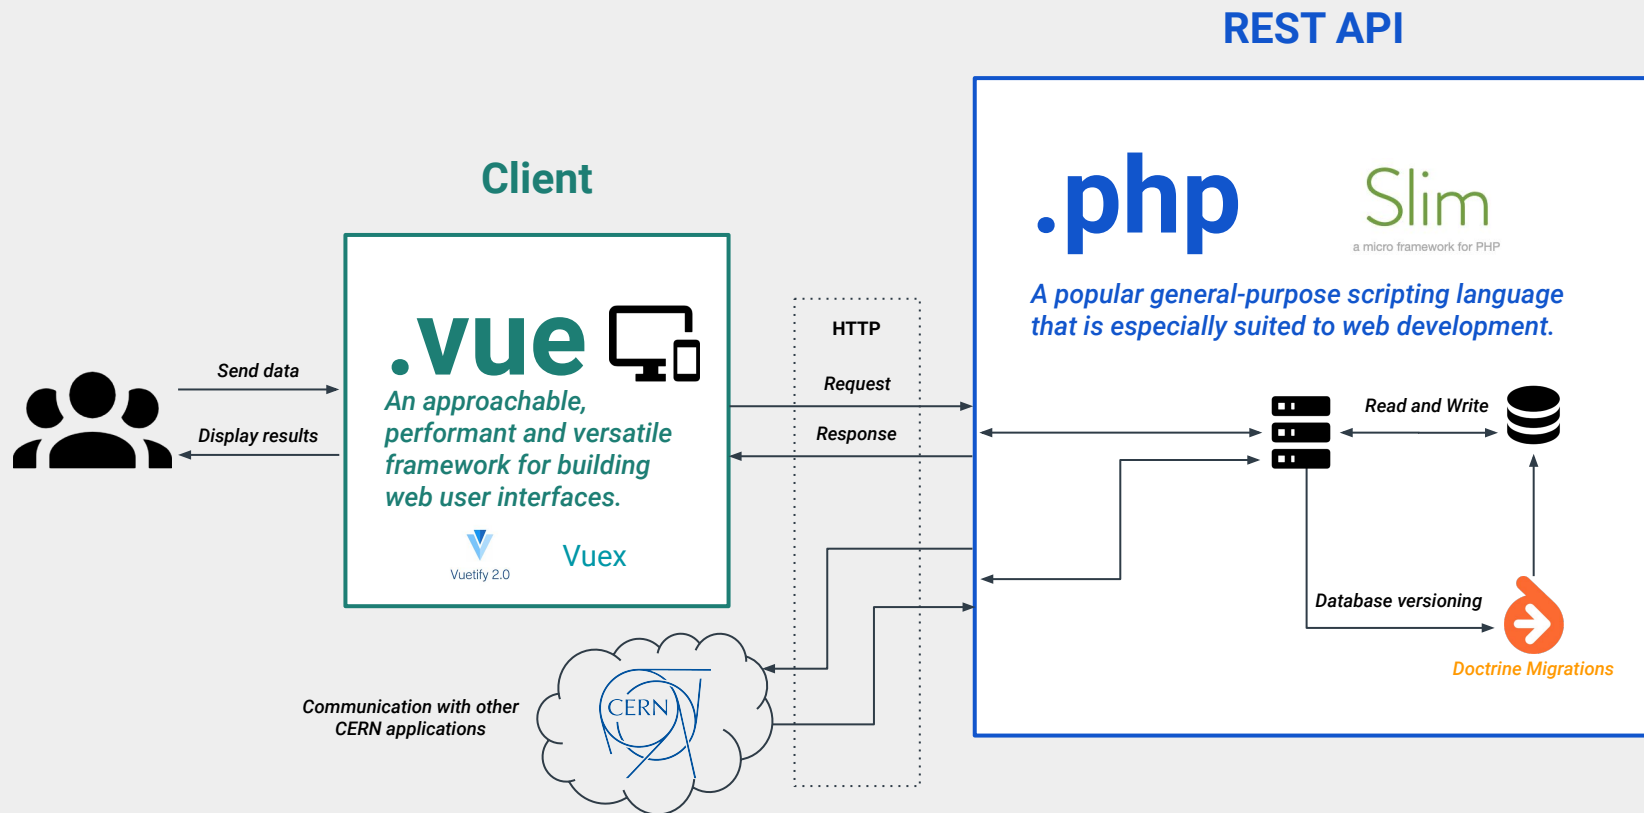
REST API

Client

.vue

An approachable, performant and versatile framework for building web user interfaces.

Vuetify 2.0

Vuex

Send data

Display results

HTTP

Request

Response

.php

Slim

a micro framework for PHP

A popular general-purpose scripting language that is especially suited to web development.

Read and Write

Database versioning

Doctrine Migrations

CERN

Communication with other CERN applications